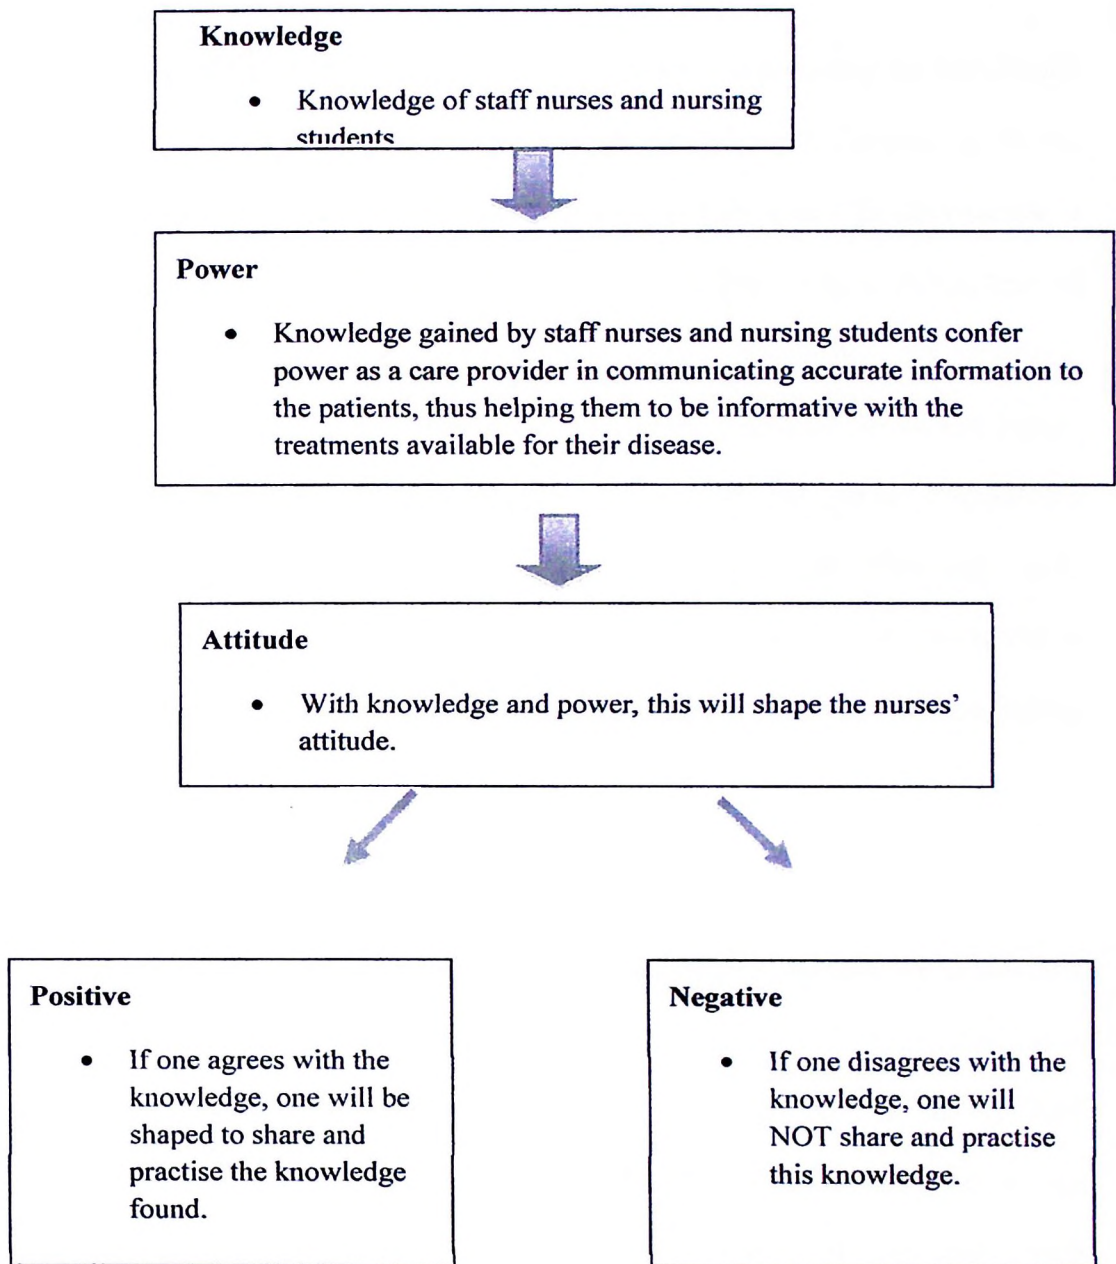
**Knowledge**

- Knowledge of staff nurses and nursing students

**Power**

- Knowledge gained by staff nurses and nursing students confer power as a care provider in communicating accurate information to the patients, thus helping them to be informative with the treatments available for their disease.

**Attitude**

- With knowledge and power, this will shape the nurses' attitude.

**Positive**

- If one agrees with the knowledge, one will be shaped to share and practise the knowledge found.

**Negative**

- If one disagrees with the knowledge, one will NOT share and practise this knowledge.